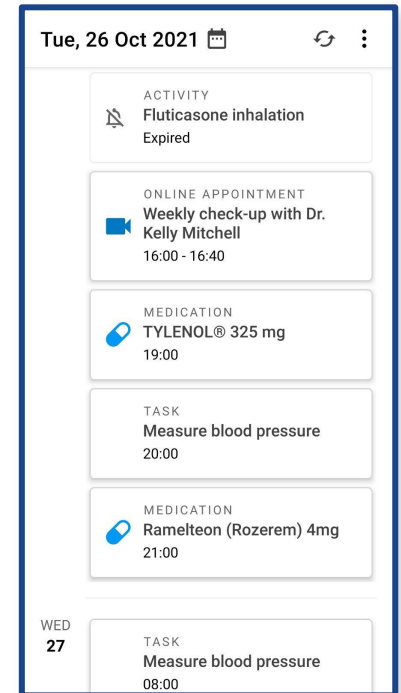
Tue, 26 Oct 2021

ACTIVITY
Fluticasone inhalation
Expired

ONLINE APPOINTMENT
Weekly check-up with Dr. Kelly Mitchell
16:00 - 16:40

MEDICATION
TYLENOL® 325 mg
19:00

TASK
Measure blood pressure
20:00

MEDICATION
Ramelteon (Rozerem) 4mg
21:00

WED
27

TASK
Measure blood pressure
08:00